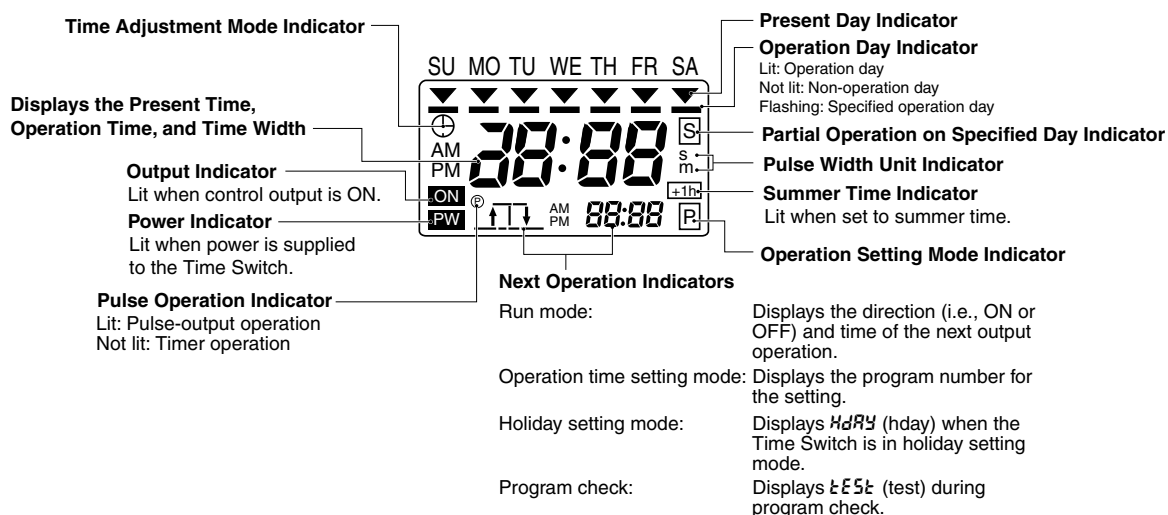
Time Adjustment Mode Indicator

Present Day Indicator

Operation Day Indicator
Lit: Operation day
Not lit: Non-operation day
Flashing: Specified operation day

SU MO TU WE TH FR SA

Displays the Present Time, Operation Time, and Time Width

AM
PM

88:88

S

Partial Operation on Specified Day Indicator

s
m

Pulse Width Unit Indicator

Output Indicator
Lit when control output is ON.

ON

+1h

Summer Time Indicator
Lit when set to summer time.

Power Indicator
Lit when power is supplied to the Time Switch.

PW

P

AM
PM

88:88

P

Operation Setting Mode Indicator

Pulse Operation Indicator
Lit: Pulse-output operation
Not lit: Timer operation

Next Operation Indicators

| | |
|---|---|
| Run mode: | Displays the direction (i.e., ON or OFF) and time of the next output operation. |
| Operation time setting mode: | Displays the program number for the setting. |
| Holiday setting mode: | Displays HdAY (hday) when the Time Switch is in holiday setting mode. |
| Program check: | Displays tESt (test) during program check. |